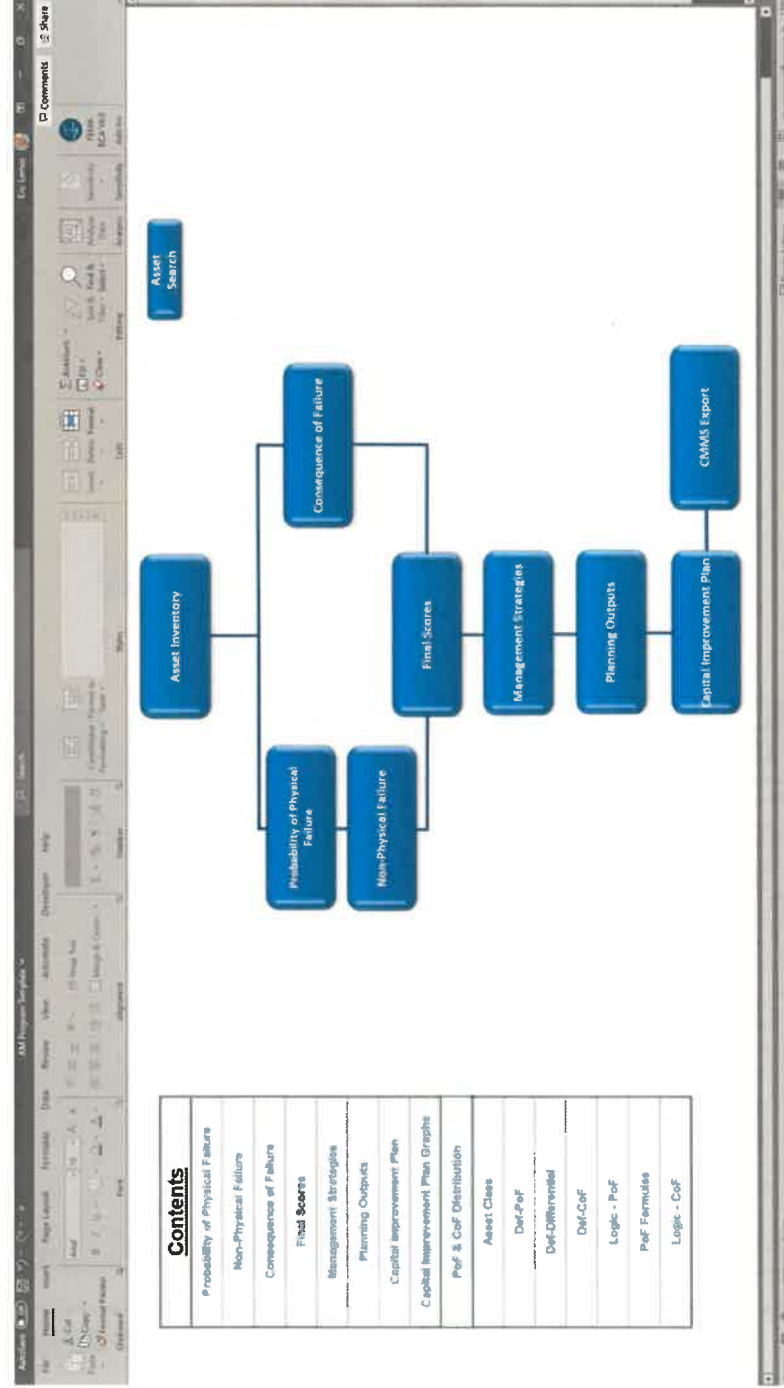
AutoSave File Home Insert Page Layout Formulas Data Review View Automate Developer Help

AM Program Template

Search

Comments Share

Clipboard Font Alignment Number Styles Cells Editing Analysis Sensitivity Add-ins

Contents

| Contents |
|---|
| Probability of Physical Failure |
| Non-Physical Failure |
| Consequence of Failure |
| Final Scores |
| Management Strategies |
| Planning Outputs |
| Capital Improvement Plan |
| Capital Improvement Plan Graphs |
| PoF & CoF Distribution |
| Asset Class |
| Def-PoF |
| Def-Differential |
| Def-CoF |
| Logic - PoF |
| PoF Formulas |
| Logic - CoF |

Asset Search

Asset Inventory

Probability of Physical Failure

Non-Physical Failure

Consequence of Failure

Final Scores

Management Strategies

Planning Outputs

Capital Improvement Plan

CMMS Export